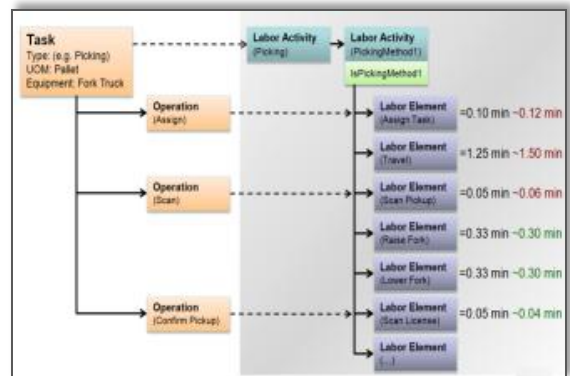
Task
Type: (e.g. Picking)
UOM: Pallet
Equipment: Fork Truck

Labor Activity
(Picking)

Labor Activity
(PickingMethod1)
IsPickingMethod1

Operation
(Assign)

Operation
(Scan)

Operation
(Confirm Pickup)

Labor Element
(Assign Task)
=0.10 min ~0.12 min

Labor Element
(Travel)
=1.25 min ~1.50 min

Labor Element
(Scan Pickup)
=0.05 min ~0.06 min

Labor Element
(Raise Fork)
=0.33 min ~0.30 min

Labor Element
(Lower Fork)
=0.33 min ~0.30 min

Labor Element
(Scan License)
=0.05 min ~0.04 min

Labor Element
(...)